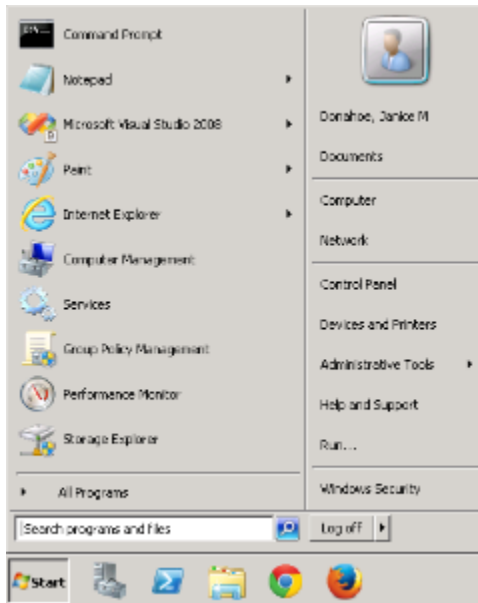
Command Prompt
Notepad
Microsoft Visual Studio 2008
Paint
Internet Explorer
Computer Management
Services
Group Policy Management
Performance Monitor
Storage Explorer
All Programs
Search programs and files

Donahoe, Janice M
Documents
Computer
Network
Control Panel
Devices and Printers
Administrative Tools
Help and Support
Run...
Windows Security
Log off

Start